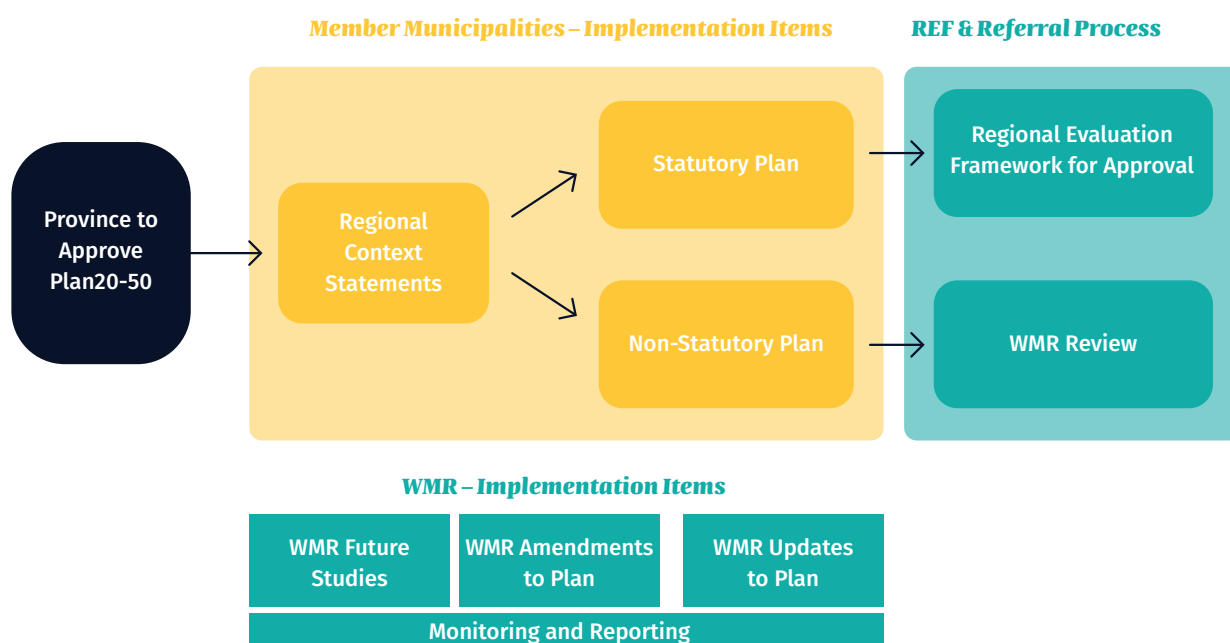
Member Municipalities – Implementation Items

REF & Referral Process

Province to Approve Plan20-50

Regional Context Statements

Statutory Plan

Non-Statutory Plan

Regional Evaluation Framework for Approval

WMR Review

WMR – Implementation Items

WMR Future Studies

WMR Amendments to Plan

WMR Updates to Plan

Monitoring and Reporting